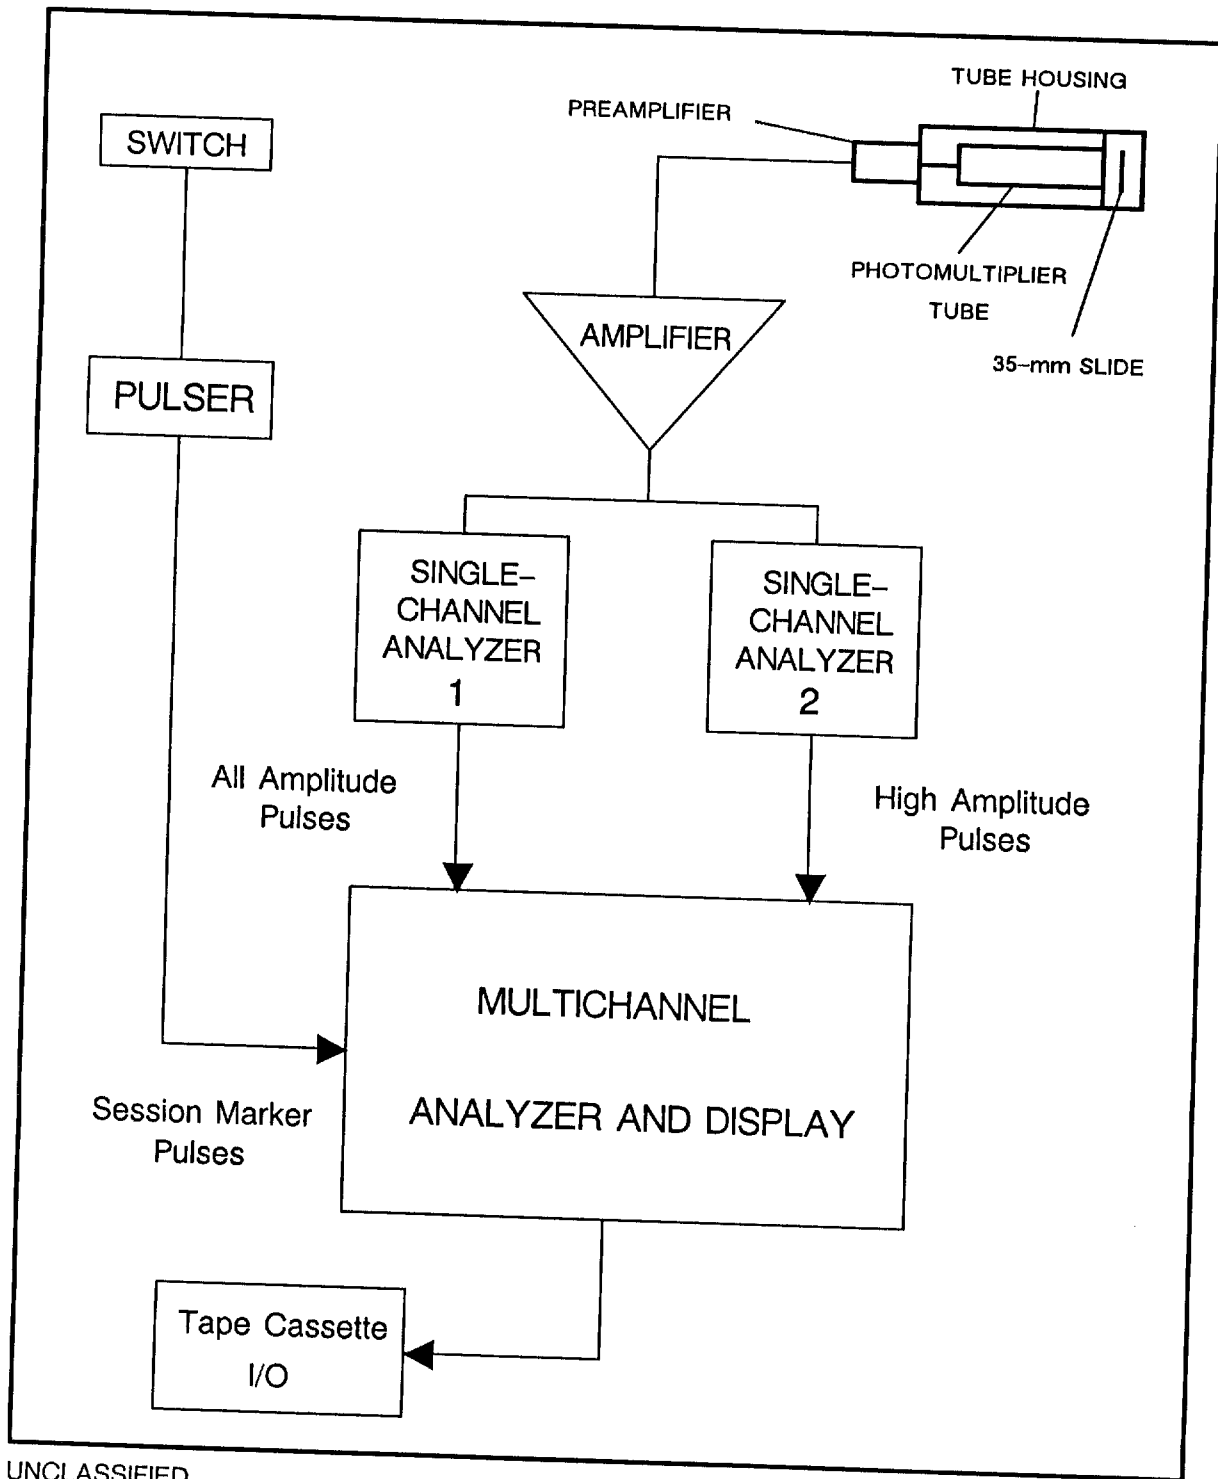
TUBE HOUSING

PREAMPLIFIER

SWITCH

PHOTOMULTIPLIER TUBE

AMPLIFIER

35-mm SLIDE

PULSER

SINGLE-CHANNEL ANALYZER 1

SINGLE-CHANNEL ANALYZER 2

All Amplitude Pulses

High Amplitude Pulses

MULTICHANNEL

ANALYZER AND DISPLAY

Session Marker Pulses

Tape Cassette I/O

UNCLASSIFIED